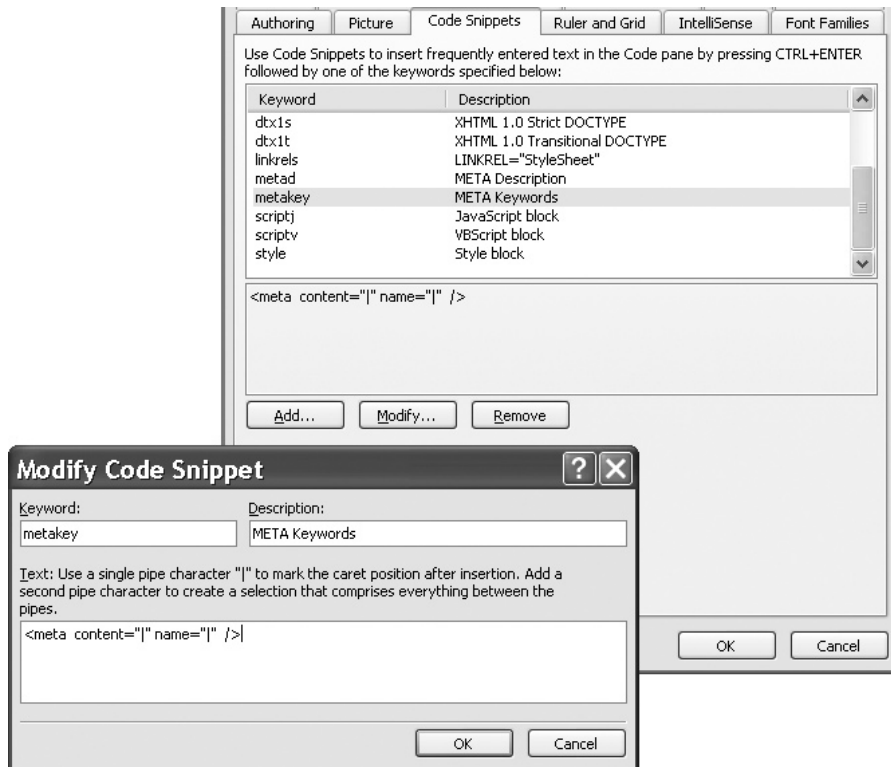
Authoring | Picture | Code Snippets | Ruler and Grid | IntelliSense | Font Families

Use Code Snippets to insert frequently entered text in the Code pane by pressing CTRL+ENTER followed by one of the keywords specified below:

| Keyword | Description |
|---|---|
| dtx1s | XHTML 1.0 Strict DOCTYPE |
| dtx1t | XHTML 1.0 Transitional DOCTYPE |
| linkrels | LINKREL="StyleSheet" |
| metad | META Description |
| metakey | META Keywords |
| scriptj | JavaScript block |
| scriptv | VBScript block |
| style | Style block |

<meta content="|" name="|" />

Add... Modify... Remove

OK Cancel

Modify Code Snippet

Keyword:
metakey

Description:
META Keywords

Text: Use a single pipe character "|" to mark the caret position after insertion. Add a second pipe character to create a selection that comprises everything between the pipes.

<meta content="|" name="|" />

OK Cancel